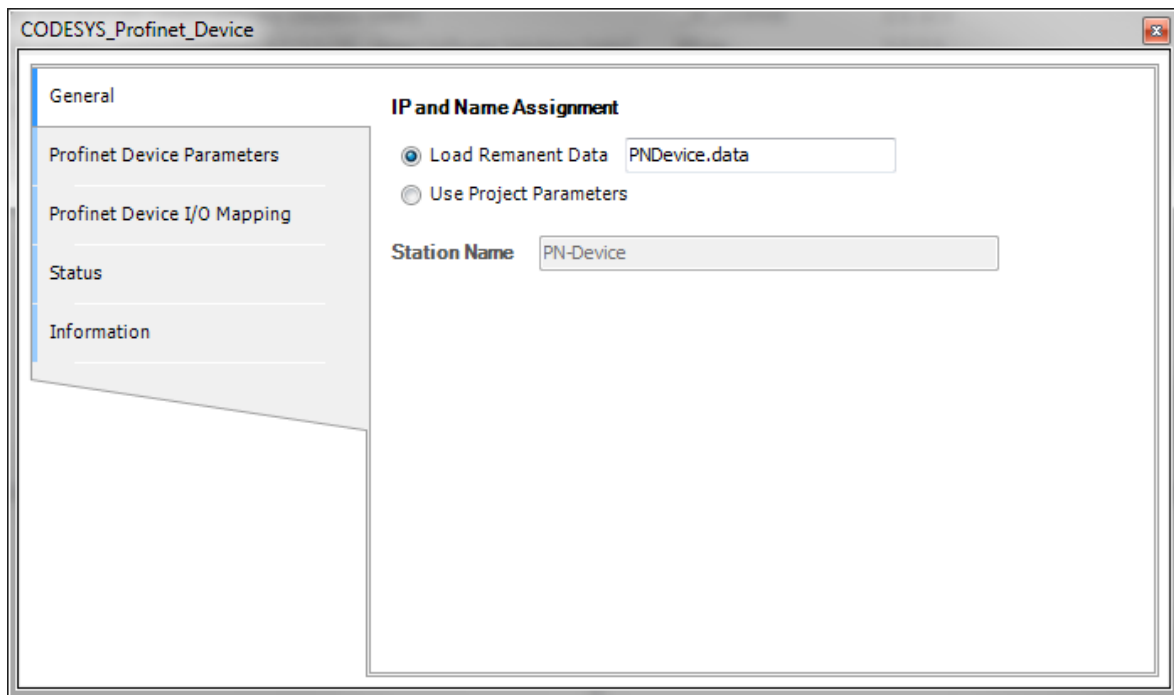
CODESYS_Profinet_Device

General

Profinet Device Parameters

Profinet Device I/O Mapping

Status

Information

IP and Name Assignment

Load Remanent Data PNDevice.data

Use Project Parameters

Station Name PN-Device